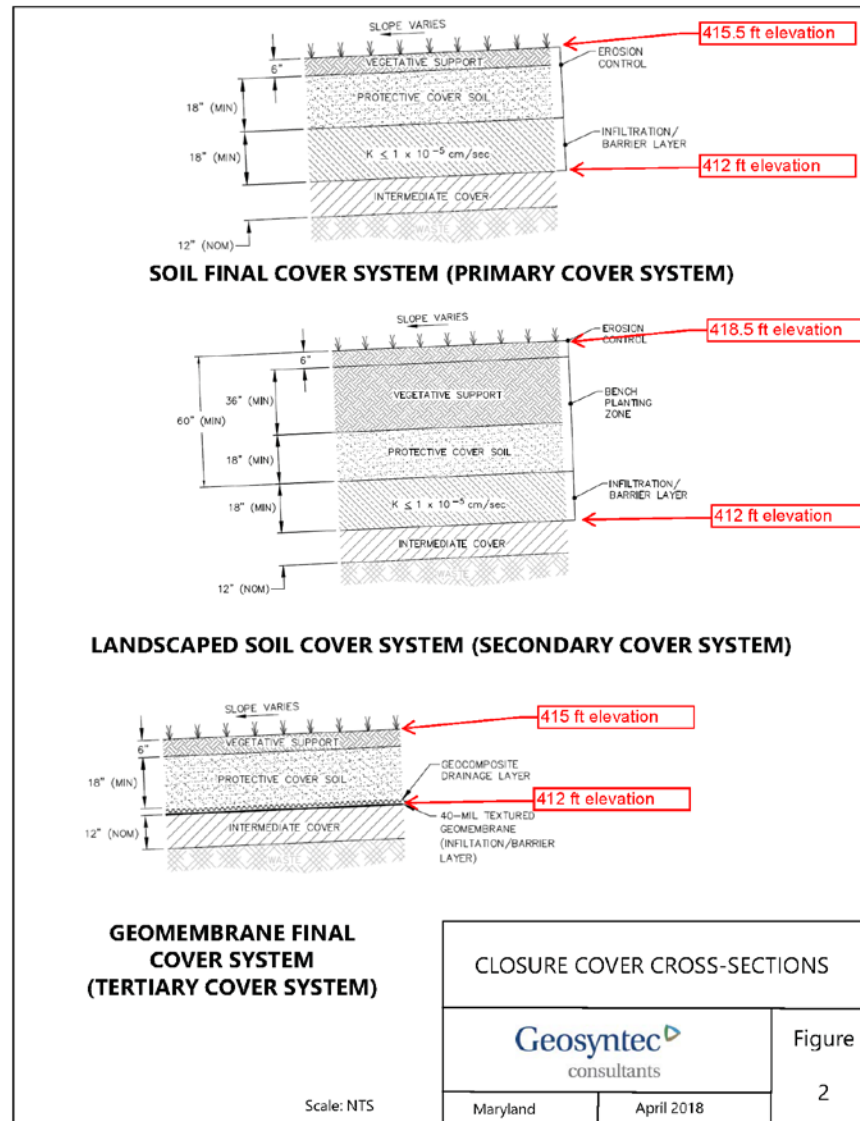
SLOPE VARIES
415.5 ft elevation
6"
VEGETATIVE SUPPORT
EROSION CONTROL
18" (MIN)
PROTECTIVE COVER SOIL
18" (MIN)
$K \leq 1 \times 10^{-5}$ cm/sec
INFILTRATION/ BARRIER LAYER
412 ft elevation
INTERMEDIATE COVER
12" (NOM)
WASTE

SOIL FINAL COVER SYSTEM (PRIMARY COVER SYSTEM)

SLOPE VARIES
EROSION CONTROL
418.5 ft elevation
6"
36" (MIN)
VEGETATIVE SUPPORT
BENCH PLANTING ZONE
60" (MIN)
18" (MIN)
PROTECTIVE COVER SOIL
INFILTRATION/ BARRIER LAYER
18" (MIN)
$K \leq 1 \times 10^{-5}$ cm/sec
412 ft elevation
INTERMEDIATE COVER
WASTE
12" (NOM)

LANDSCAPED SOIL COVER SYSTEM (SECONDARY COVER SYSTEM)

SLOPE VARIES
415 ft elevation
6"
VEGETATIVE SUPPORT
18" (MIN)
PROTECTIVE COVER SOIL
GEOCOMPOSITE DRAINAGE LAYER
412 ft elevation
12" (NOM)
INTERMEDIATE COVER
40-MIL TEXTURED GEOMEMBRANE (INFILTATION/BARRIER LAYER)
WASTE

GEOMEMBRANE FINAL COVER SYSTEM (TERTIARY COVER SYSTEM)

CLOSURE COVER CROSS-SECTIONS

Geosyntec consultants

Figure
2

Scale: NTS

Maryland
April 2018